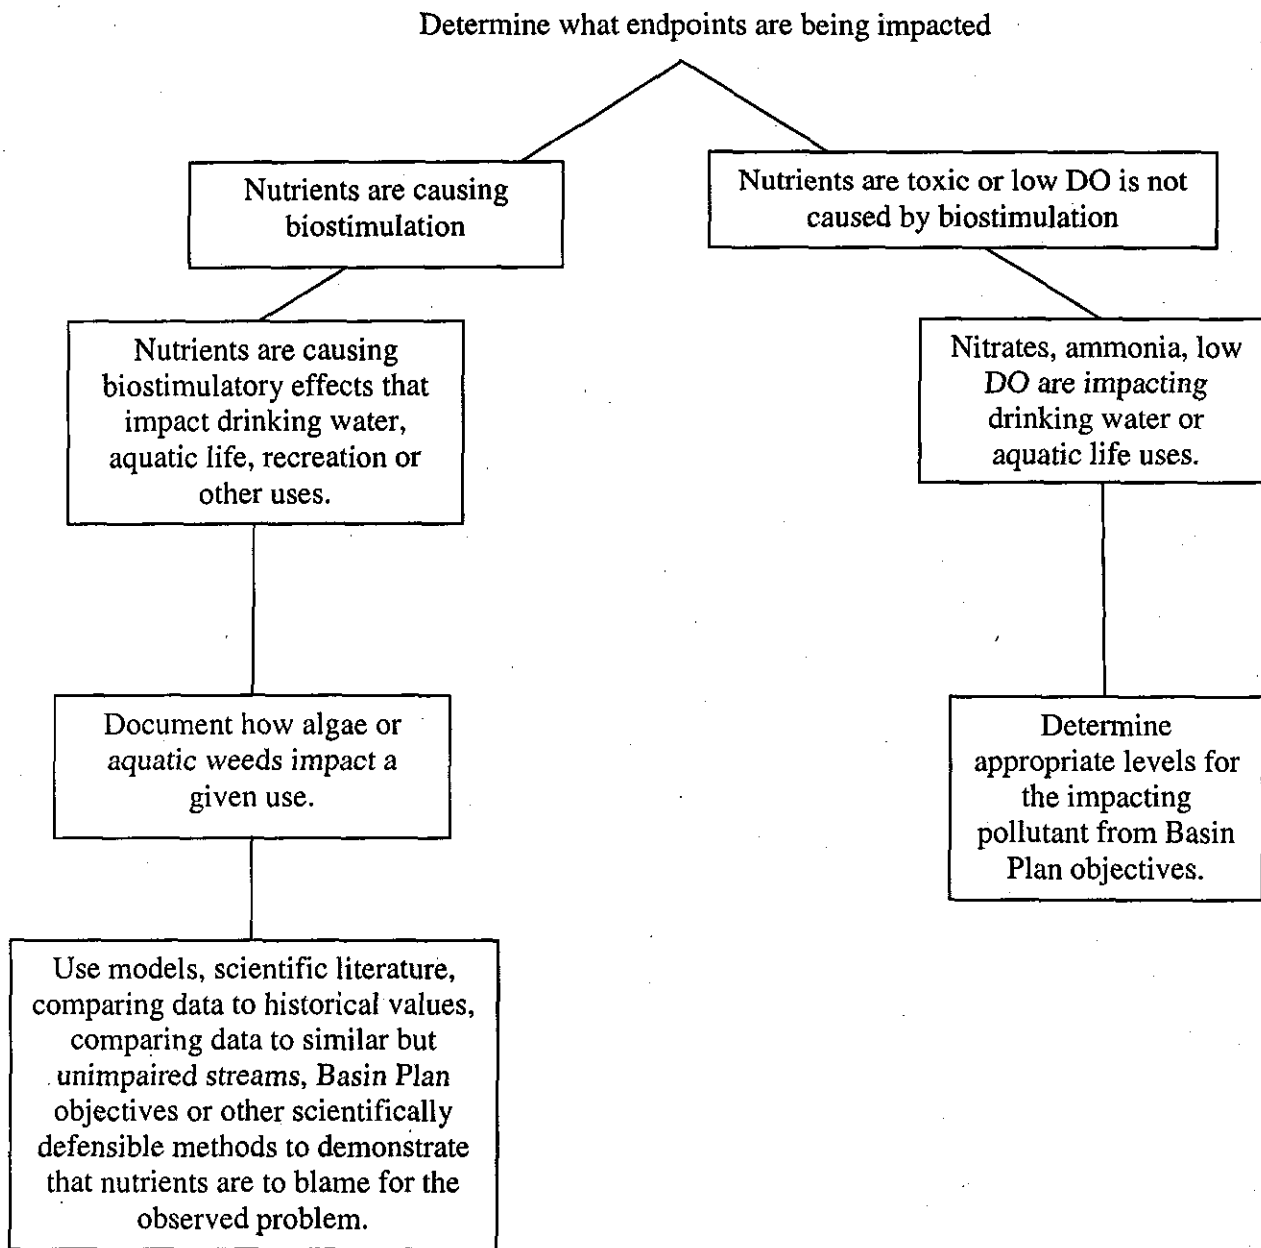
Determine what endpoints are being impacted

Nutrients are causing biostimulation

Nutrients are toxic or low DO is not caused by biostimulation

Nutrients are causing biostimulatory effects that impact drinking water, aquatic life, recreation or other uses.

Nitrates, ammonia, low DO are impacting drinking water or aquatic life uses.

Document how algae or aquatic weeds impact a given use.

Determine appropriate levels for the impacting pollutant from Basin Plan objectives.

Use models, scientific literature, comparing data to historical values, comparing data to similar but unimpaired streams, Basin Plan objectives or other scientifically defensible methods to demonstrate that nutrients are to blame for the observed problem.